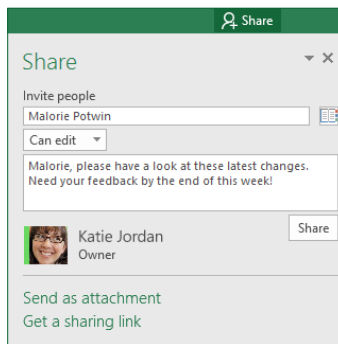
Share

Share

Invite people

Malorie Potwin

Can edit

Malorie, please have a look at these latest changes. Need your feedback by the end of this week!

Share

Katie Jordan
Owner

Send as attachment
Get a sharing link